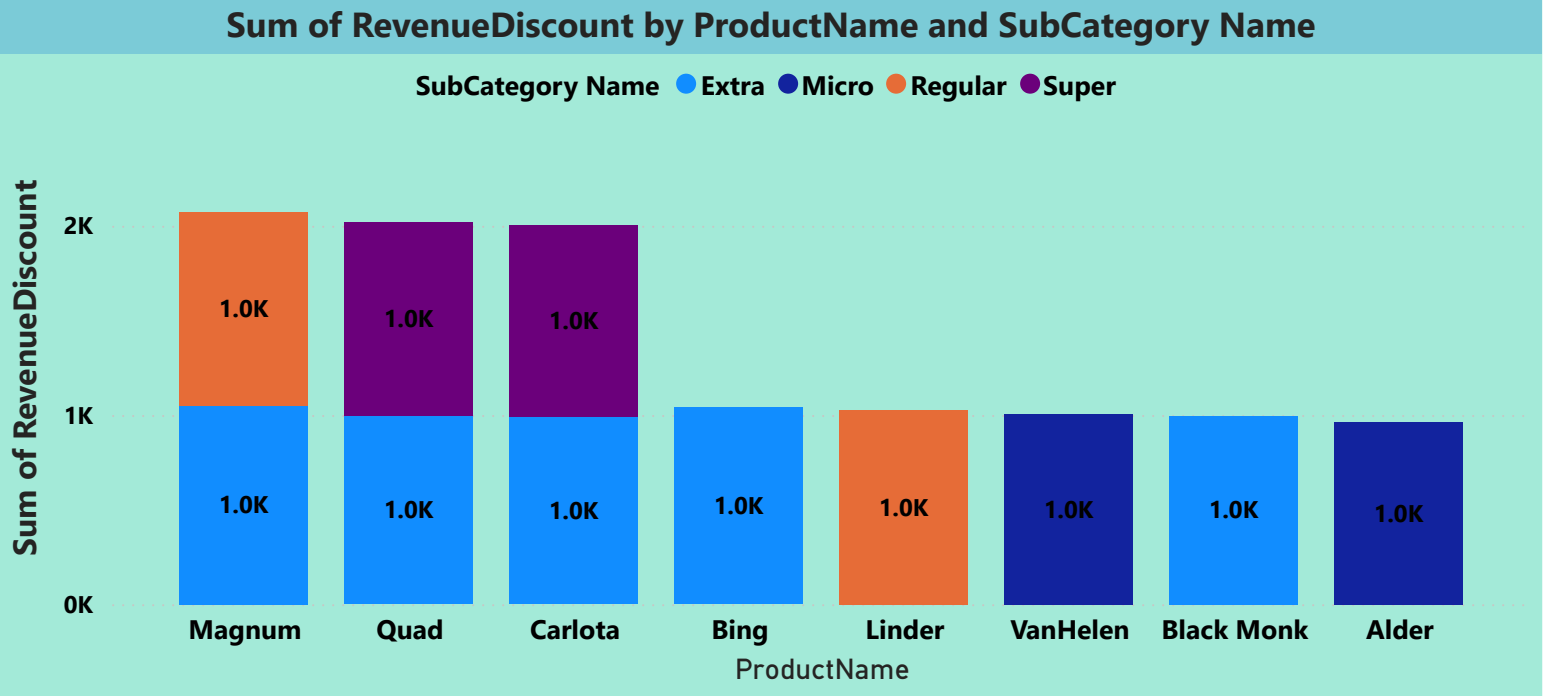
Sum of RevenueDiscount by ProductName and SubCategory Name

SubCategory Name Extra Micro Regular Super

Sum of RevenueDiscount

2K
1K
0K

1.0K
1.0K
1.0K
1.0K
1.0K
1.0K
1.0K
1.0K
1.0K
1.0K
1.0K

Magnum Quad Carlota Bing Linder VanHelen Black Monk Alder

ProductName